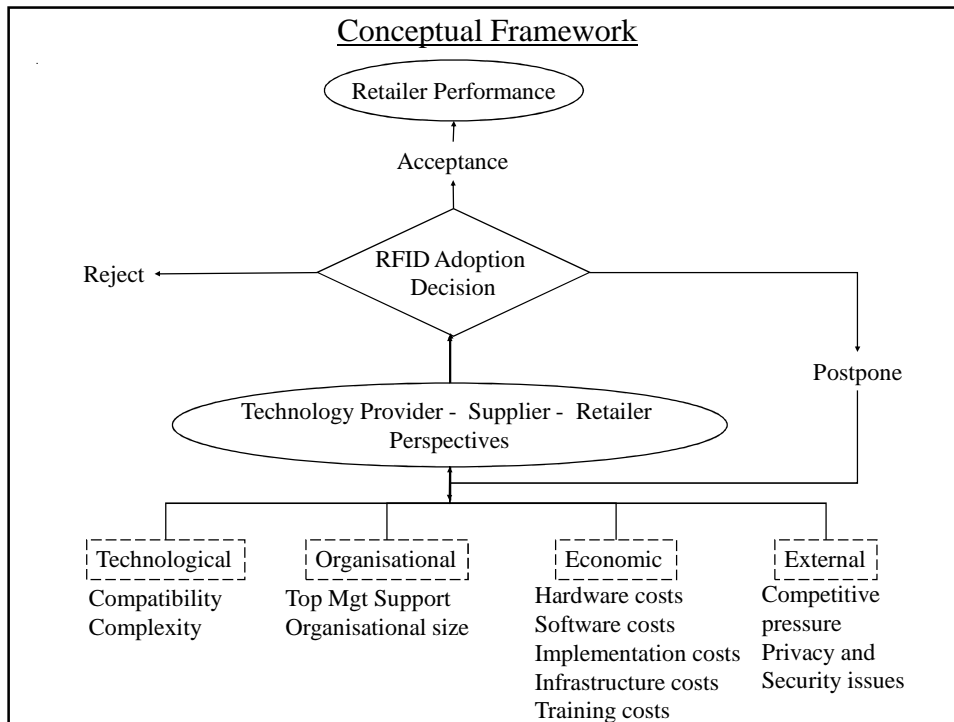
Conceptual Framework

Retailer Performance

Acceptance

Reject

RFID Adoption Decision

Postpone

Technology Provider - Supplier - Retailer Perspectives

Technological
Compatibility
Complexity

Organisational
Top Mgt Support
Organisational size

Economic
Hardware costs
Software costs
Implementation costs
Infrastructure costs
Training costs

External
Competitive pressure
Privacy and Security issues